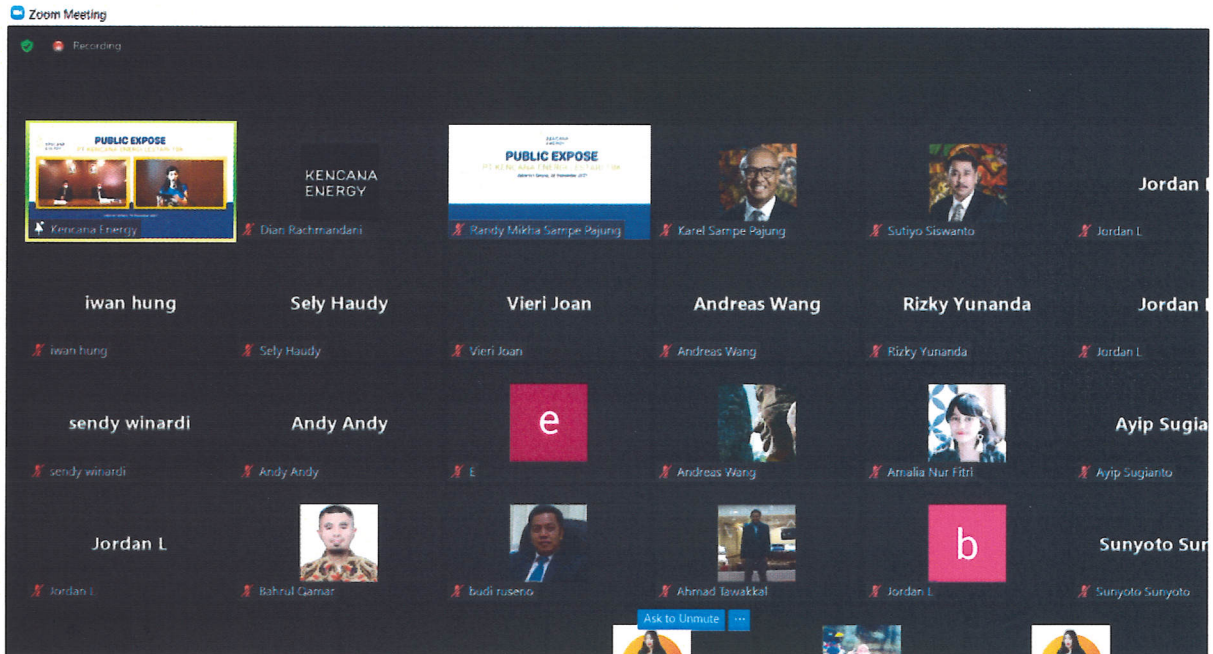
Zoom Meeting

Recording

PUBLIC EXPOSE

Kencana Energy

KENCANA ENERGY

Dian Rachmandani

PUBLIC EXPOSE

Randy Mikha Sampe Pajung

Karel Sampe Pajung

Sutiyo Siswanto

Jordan L

Jordan L

iwan hung

iwan hung

Sely Haudy

Sely Haudy

Vieri Joan

Vieri Joan

Andreas Wang

Andreas Wang

Rizky Yunanda

Rizky Yunanda

Jordan L

Jordan L

sendy winardi

sendy winardi

Andy Andy

Andy Andy

e

E

Andreas Wang

Amalia Nur Fitri

Ayip Sugia

Ayip Sugianto

Jordan L

Jordan L

Bahrul Qamar

budi ruseno

Ahmad Tawakkal

b

Jordan L

Sunyoto Sur

Sunyoto Sunyoto

Ask to Unmute